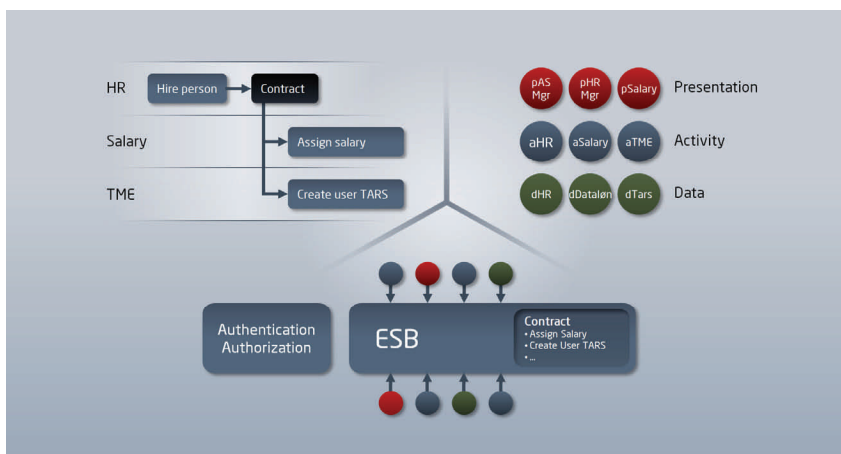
HR
Hire person
Contract
Salary
Assign salary
TME
Create user TARS

pAS Mgr
pHR Mgr
pSalary
Presentation
aHR
aSalary
aTME
Activity
dHR
dDataløn
dTars
Data

Authentication Authorization
ESB
Contract
• Assign Salary
• Create User TARS
• ...